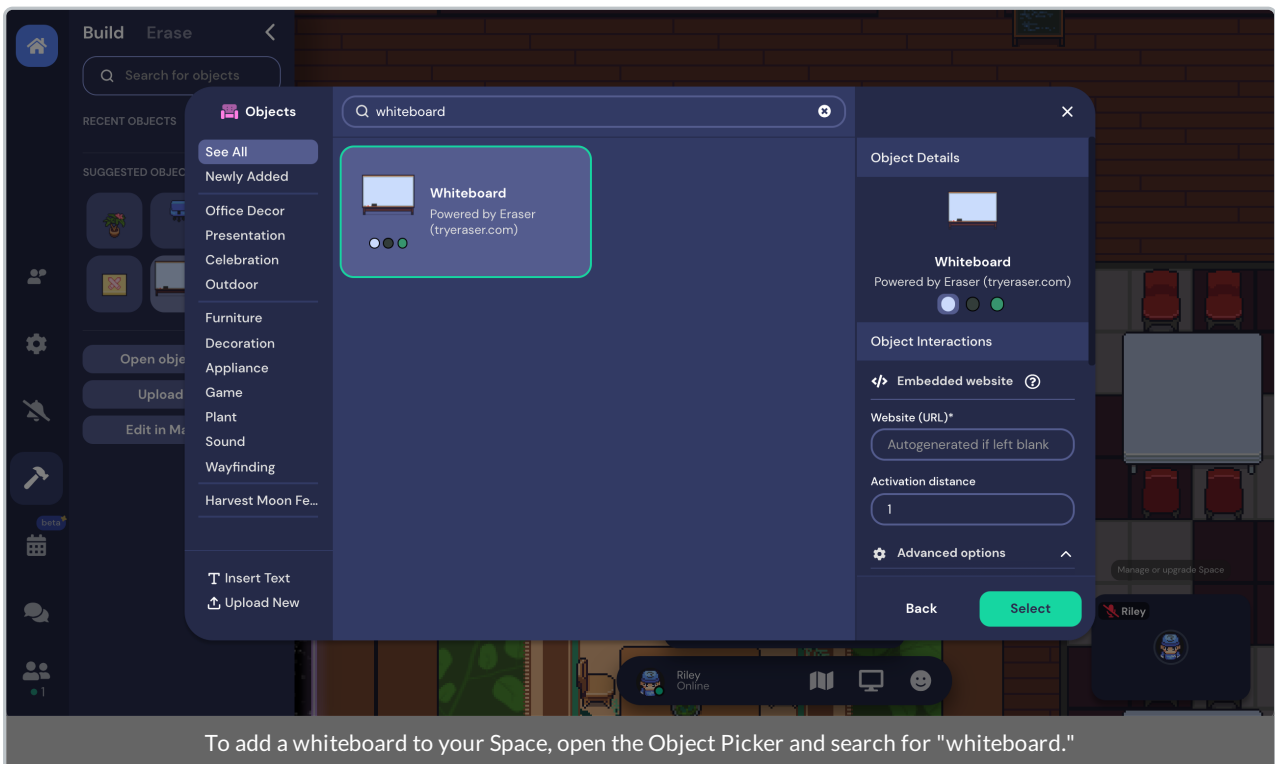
Build Erase

Search for objects

RECENT OBJECTS

SUGGESTED OBJEC

Open obje

Upload

Edit in Ma

beta

1

Objects

whiteboard

See All
Newly Added
Office Decor
Presentation
Celebration
Outdoor
Furniture
Decoration
Appliance
Game
Plant
Sound
Wayfinding
Harvest Moon Fe...

Insert Text
Upload New

Whiteboard
Powered by Eraser (tryeraser.com)

Object Details

Whiteboard
Powered by Eraser (tryeraser.com)

Object Interactions

Embedded website

Website (URL)*

Autogenerated if left blank

Activation distance

1

Advanced options

Back

Select

Manage or upgrade Space

Riley

Riley
Online

To add a whiteboard to your Space, open the Object Picker and search for "whiteboard."